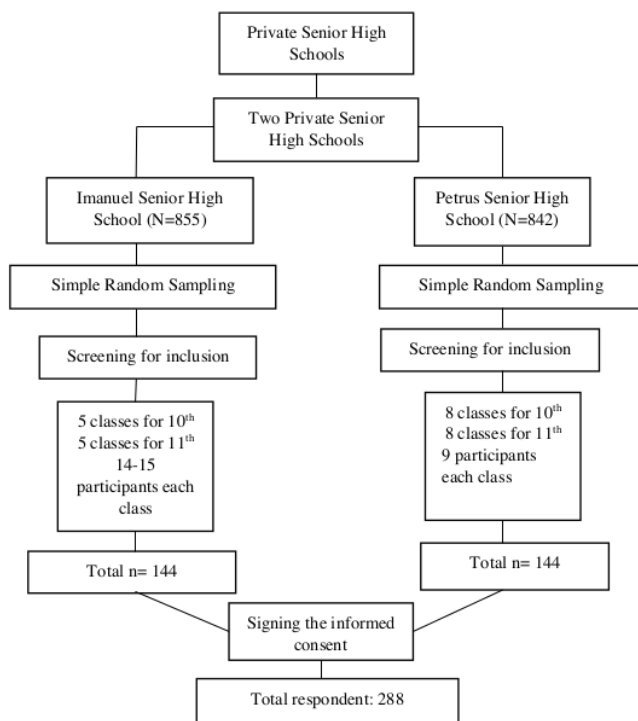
Private Senior High Schools

Two Private Senior High Schools

Imanuel Senior High School (N=855)

Simple Random Sampling

Screening for inclusion

5 classes for 10$^{th}$
5 classes for 11$^{th}$
14-15 participants each class

Total n= 144

Petrus Senior High School (N=842)

Simple Random Sampling

Screening for inclusion

8 classes for 10$^{th}$
8 classes for 11$^{th}$
9 participants each class

Total n= 144

Signing the informed consent

Total respondent: 288